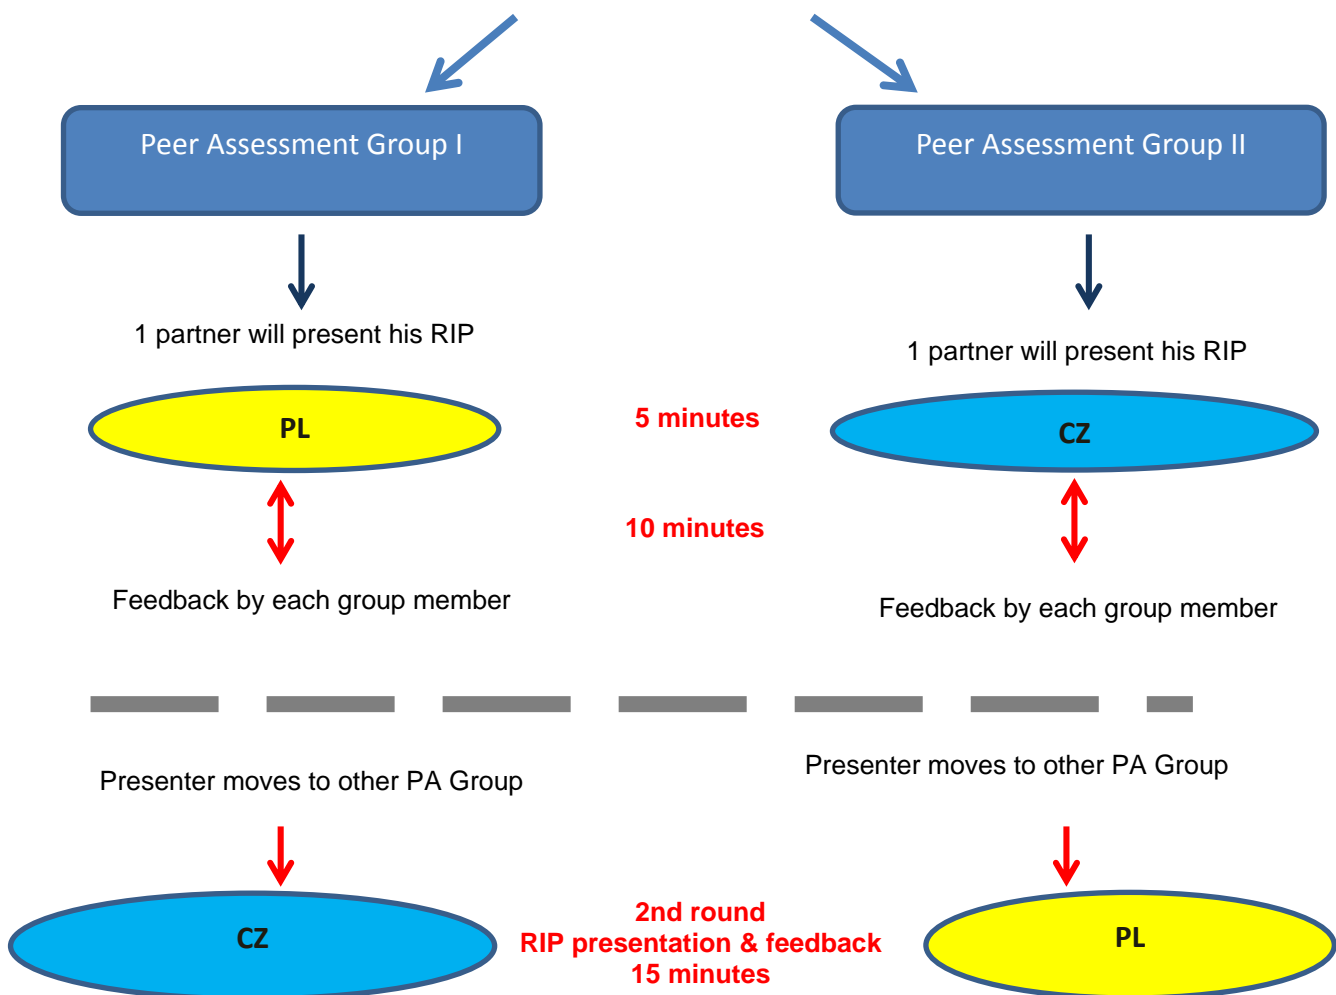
Peer Assessment Group I

Peer Assessment Group II

1 partner will present his RIP

1 partner will present his RIP

PL

5 minutes

CZ

10 minutes

Feedback by each group member

Feedback by each group member

Presenter moves to other PA Group

Presenter moves to other PA Group

CZ

2nd round
RIP presentation & feedback
15 minutes

PL